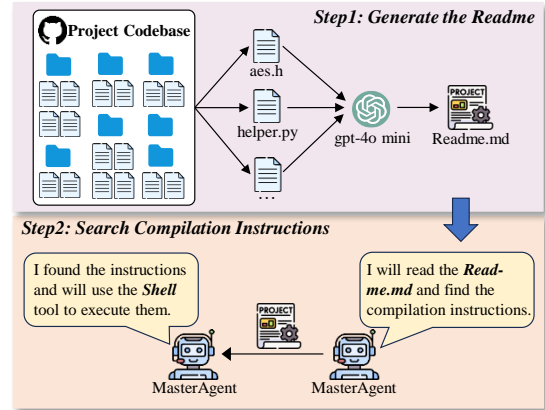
Project Codebase

Step1: Generate the Readme

aes.h

helper.py

...

gpt-4o mini

PROJECT

Readme.md

Step2: Search Compilation Instructions

I found the instructions and will use the Shell tool to execute them.

I will read the Readme.md and find the compilation instructions.

PROJECT

MasterAgent

MasterAgent